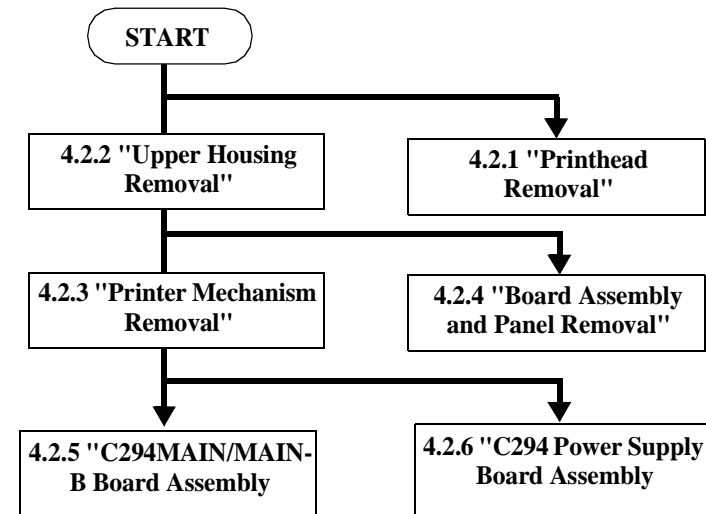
START

4.2.2 "Upper Housing Removal"

4.2.1 "Printhead Removal"

4.2.3 "Printer Mechanism Removal"

4.2.4 "Board Assembly and Panel Removal"

4.2.5 "C294MAIN/MAIN-B Board Assembly

4.2.6 "C294 Power Supply Board Assembly